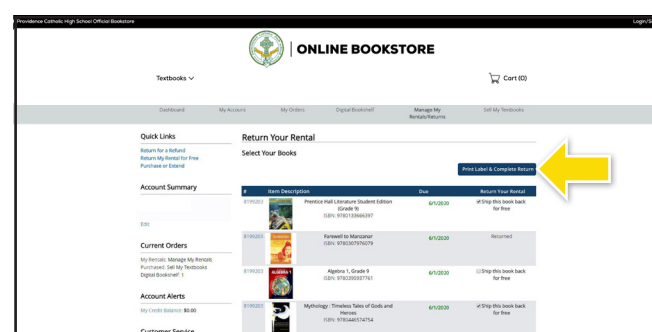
Providence Catholic High School Official Bookstore

Login/S

ONLINE BOOKSTORE

Textbooks

Cart (0)

Dashboard My Account My Orders Digital Bookshelf Manage My Rentals/Returns Sell My Textbooks

Quick Links
Return for a Refund
Return My Rental for Free
Purchase or Extend

Account Summary

Edit

Current Orders
My Rentals: Manage My Rentals
Purchased: Sell My Textbooks
Digital Bookshelf: 1

Account Alerts
My Credit Balance: $0.00

Customer Service

Return Your Rental

Select Your Books

Print Label & Complete Return

| # | Item Description | Due | Return Your Rental |
|---|---|---|---|
| 8199203 | Prentice Hall Literature Student Edition (Grade 9) ISBN: 9780133666397 | 6/1/2020 | Ship this book back for free |
| 8199203 | Farewell to Manzanar ISBN: 9780307976079 | 6/1/2020 | Returned |
| 8199203 | Algebra 1, Grade 9 ISBN: 9780285937761 | 6/1/2020 | Ship this book back for free |
| 8199203 | Mythology : Timeless Tales of Gods and Heroes ISBN: 9780446574754 | 6/1/2020 | Ship this book back for free |